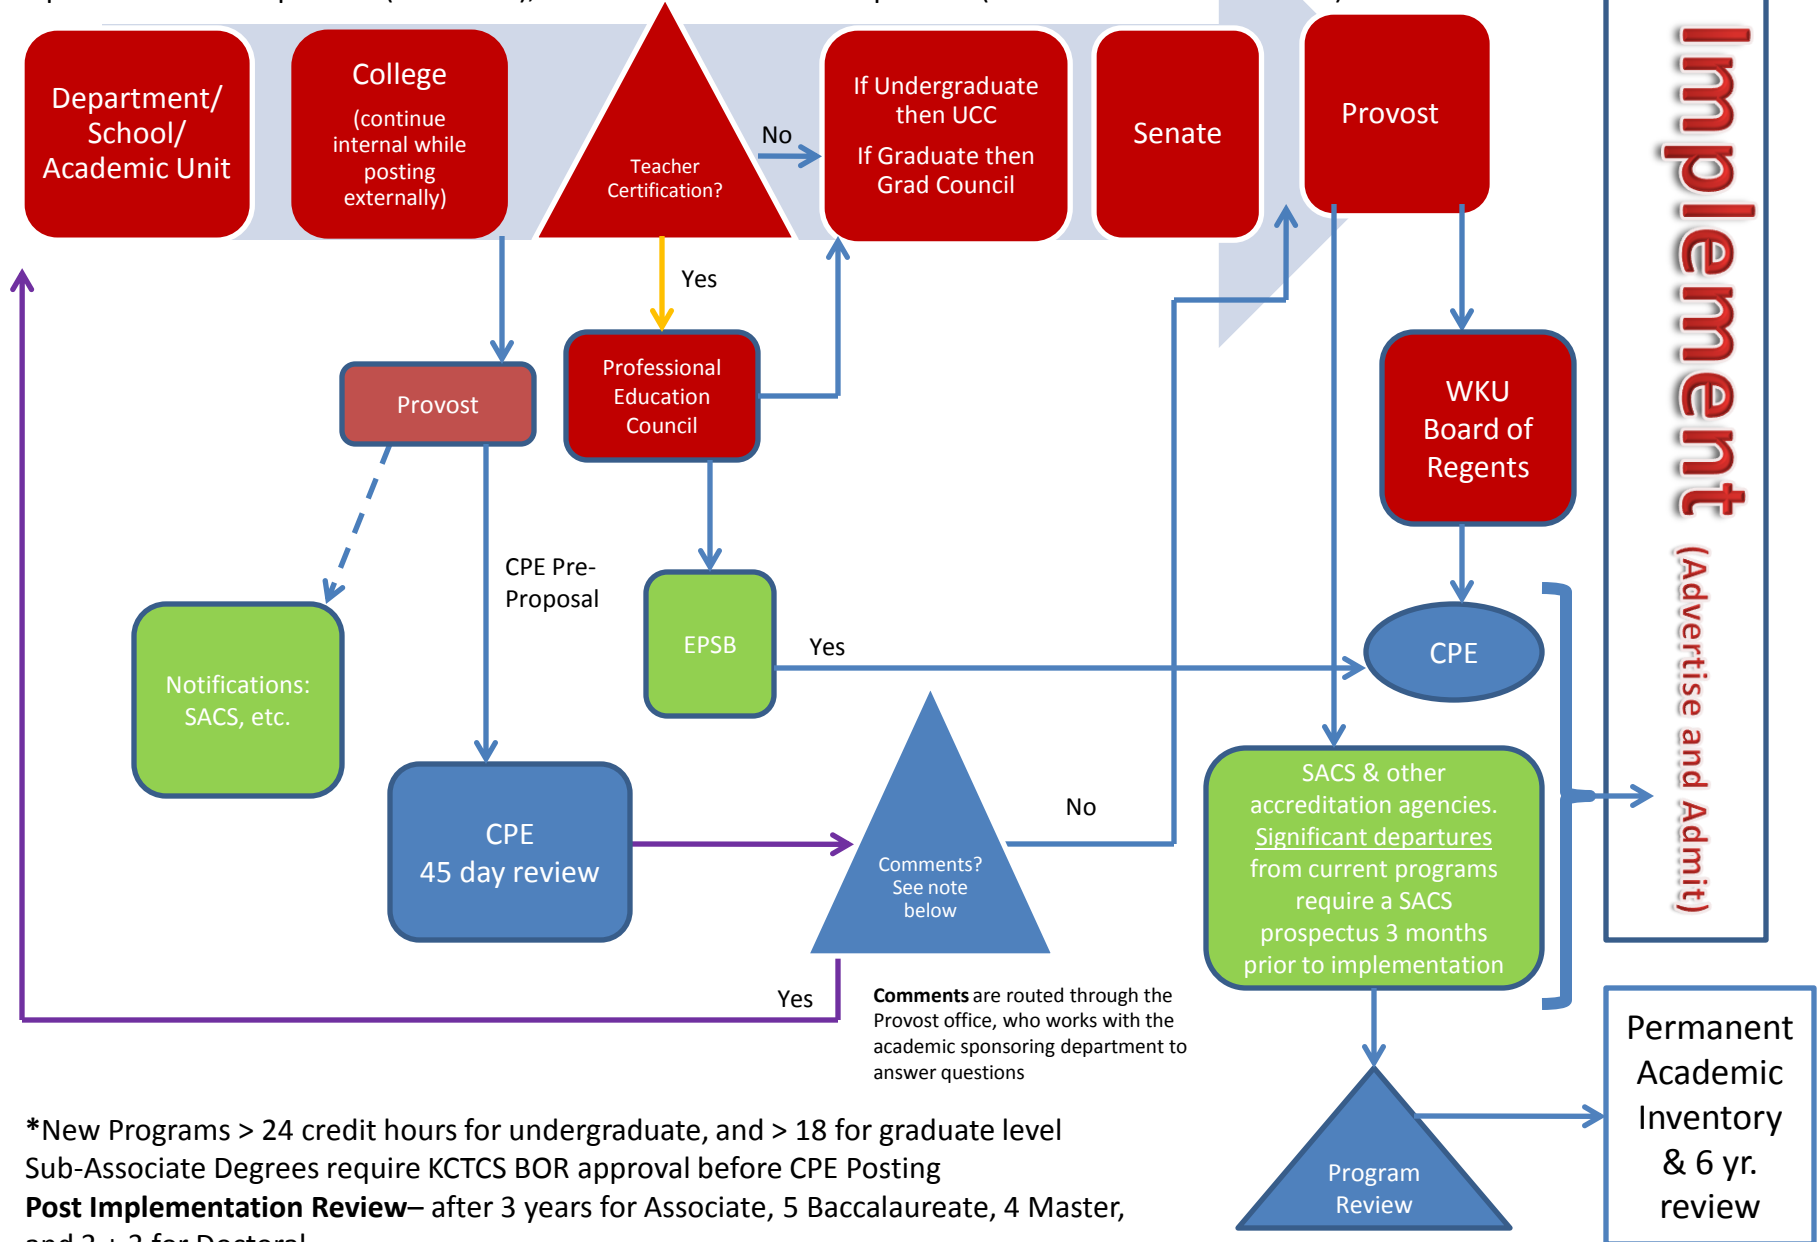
Department/ School/ Academic Unit

College (continue internal while posting externally)

Teacher Certification?

No

If Undergraduate then UCC

If Graduate then Grad Council

Senate

Provost

Implement (Advertise and Admit)

Yes

Provost

Professional Education Council

WKU Board of Regents

CPE Pre-Proposal

Notifications: SACS, etc.

EPSB

Yes

CPE

CPE 45 day review

Comments? See note below

No

SACS & other accreditation agencies. Significant departures from current programs require a SACS prospectus 3 months prior to implementation

Yes

**Comments** are routed through the Provost office, who works with the academic sponsoring department to answer questions

Permanent Academic Inventory & 6 yr. review

Program Review

*New Programs > 24 credit hours for undergraduate, and > 18 for graduate level
Sub-Associate Degrees require KCTCS BOR approval before CPE Posting
**Post Implementation Review**– after 3 years for Associate, 5 Baccalaureate, 4 Master, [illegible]